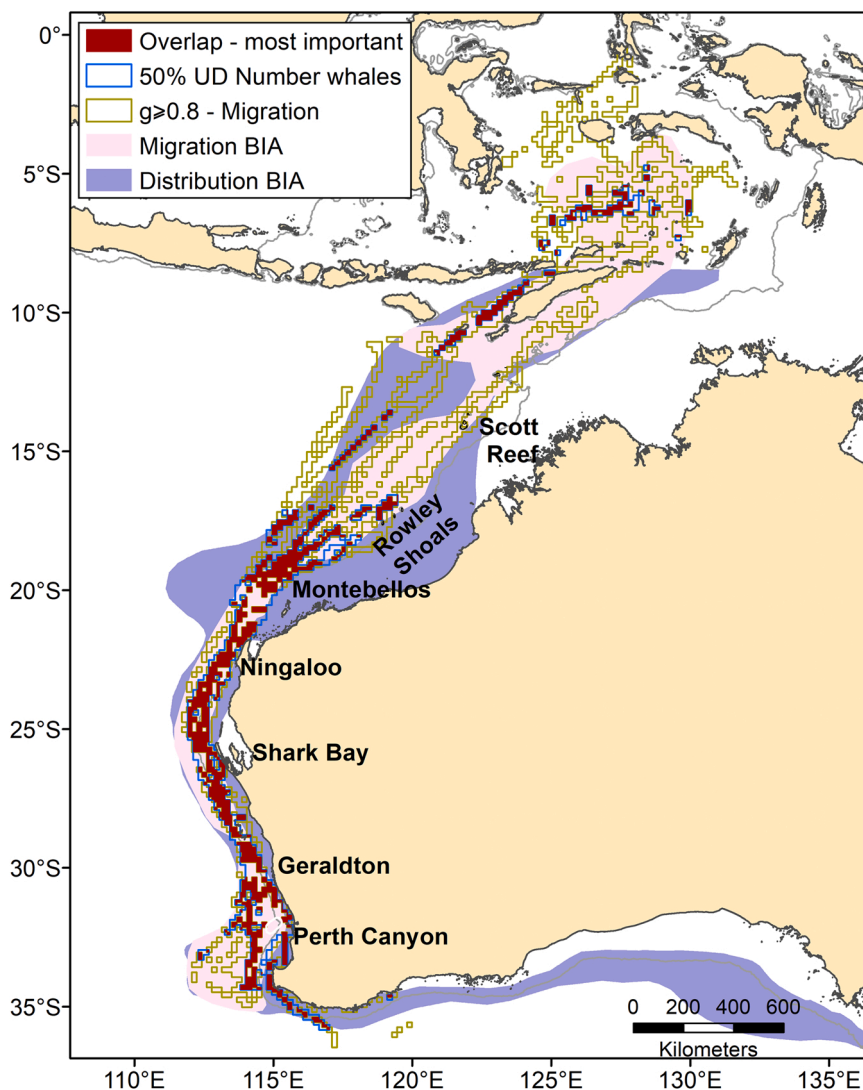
Overlap - most important
50% UD Number whales
g⩾0.8 - Migration
Migration BIA
Distribution BIA

0°
5°S
10°S
15°S
20°S
25°S
30°S
35°S

Scott Reef
Rowley Shoals
Montebellos
Ningaloo
Shark Bay
Geraldton
Perth Canyon

0 200 400 600
Kilometers

110°E
115°E
120°E
125°E
130°E
135°E